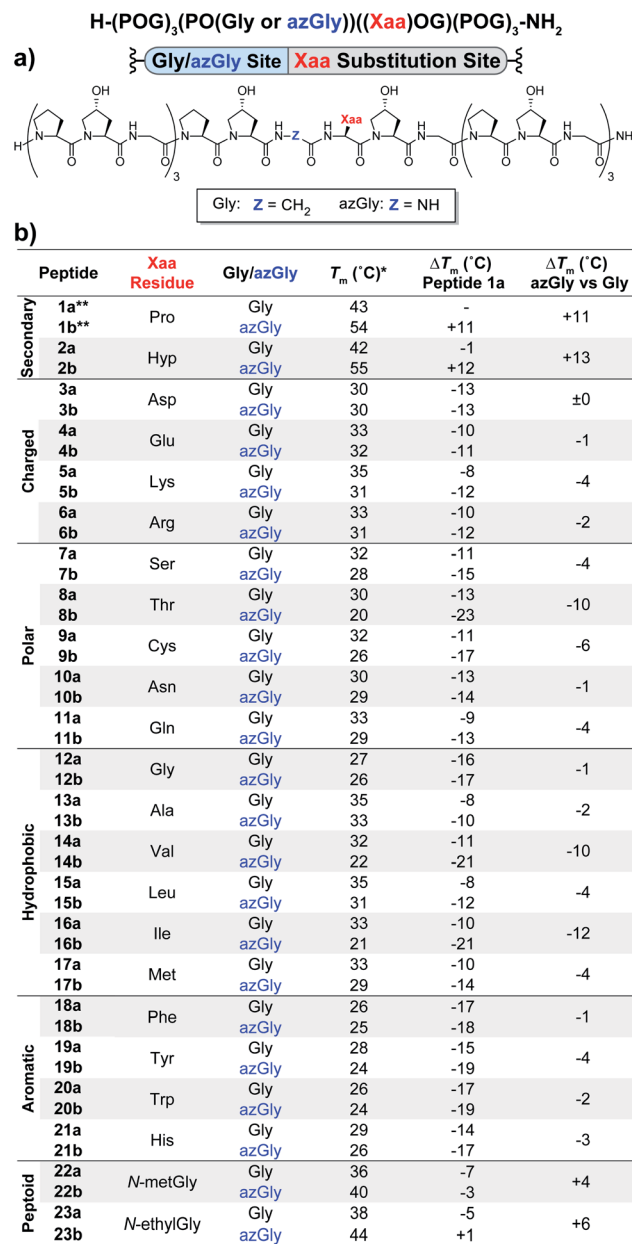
H-(POG)$_3$(PO(Gly or azGly))((Xaa)OG)(POG)$_3$-NH$_2$

a)

Gly/azGly Site | Xaa Substitution Site

H N OH O N OH O N H O N H N Z O H N Xaa O N OH O N H O O N OH O N H O NH$_2$ 3 3

Gly: Z = CH$_2$ azGly: Z = NH

b)

| | Peptide | Xaa Residue | Gly/azGly | $T_m$ (˚C)* | $\Delta T_m$ (˚C) Peptide 1a | $\Delta T_m$ (˚C) azGly vs Gly |
|---|---|---|---|---|---|---|
| Secondary | 1a** | Pro | Gly | 43 | - | +11 |
| | 1b** | | azGly | 54 | +11 | |
| | 2a | Hyp | Gly | 42 | -1 | +13 |
| | 2b | | azGly | 55 | +12 | |
| Charged | 3a | Asp | Gly | 30 | -13 | ±0 |
| | 3b | | azGly | 30 | -13 | |
| | 4a | Glu | Gly | 33 | -10 | -1 |
| | 4b | | azGly | 32 | -11 | |
| | 5a | Lys | Gly | 35 | -8 | -4 |
| | 5b | | azGly | 31 | -12 | |
| | 6a | Arg | Gly | 33 | -10 | -2 |
| | 6b | | azGly | 31 | -12 | |
| Polar | 7a | Ser | Gly | 32 | -11 | -4 |
| | 7b | | azGly | 28 | -15 | |
| | 8a | Thr | Gly | 30 | -13 | -10 |
| | 8b | | azGly | 20 | -23 | |
| | 9a | Cys | Gly | 32 | -11 | -6 |
| | 9b | | azGly | 26 | -17 | |
| | 10a | Asn | Gly | 30 | -13 | -1 |
| | 10b | | azGly | 29 | -14 | |
| | 11a | Gln | Gly | 33 | -9 | -4 |
| | 11b | | azGly | 29 | -13 | |
| Hydrophobic | 12a | Gly | Gly | 27 | -16 | -1 |
| | 12b | | azGly | 26 | -17 | |
| | 13a | Ala | Gly | 35 | -8 | -2 |
| | 13b | | azGly | 33 | -10 | |
| | 14a | Val | Gly | 32 | -11 | -10 |
| | 14b | | azGly | 22 | -21 | |
| | 15a | Leu | Gly | 35 | -8 | -4 |
| | 15b | | azGly | 31 | -12 | |
| | 16a | Ile | Gly | 33 | -10 | -12 |
| | 16b | | azGly | 21 | -21 | |
| | 17a | Met | Gly | 33 | -10 | -4 |
| | 17b | | azGly | 29 | -14 | |
| Aromatic | 18a | Phe | Gly | 26 | -17 | -1 |
| | 18b | | azGly | 25 | -18 | |
| | 19a | Tyr | Gly | 28 | -15 | -4 |
| | 19b | | azGly | 24 | -19 | |
| | 20a | Trp | Gly | 26 | -17 | -2 |
| | 20b | | azGly | 24 | -19 | |
| | 21a | His | Gly | 29 | -14 | -3 |
| | 21b | | azGly | 26 | -17 | |
| Peptoid | 22a | N-metGly | Gly | 36 | -7 | +4 |
| | 22b | | azGly | 40 | -3 | |
| | 23a | N-ethylGly | Gly | 38 | -5 | +6 |
| | 23b | | azGly | 44 | +1 | |